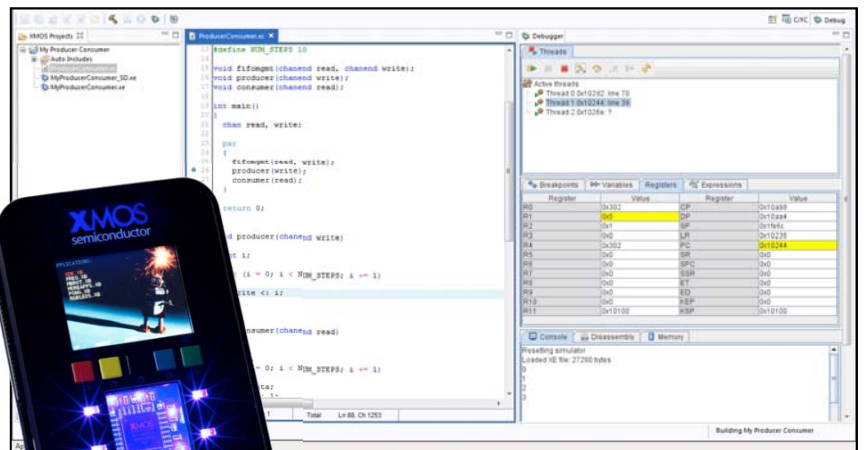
C/XC Debug

XMOS Projects

My Producer Consumer
Auto Includes
ProducerConsumer.xc
MyProducerConsumer_SD.xe
MyProducerConsumer.xe

ProducerConsumer.xc

13 #define NUM_STEPS 10
14
15 void fifomgmt(chanend read, chanend write);
16 void producer(chanend write);
17 void consumer(chanend read);
18
19 int main()
20 {
21 chan read, write;
22
23 par
24 {
25 fifomgmt(read, write);
26 producer(write);
27 consumer(read);
 }

 return 0;

 d producer(chanend write)

 t i;

 (i = 0; i < NUM_STEPS; i += 1)

 rite <: i;

 nsumer(chanend read)

 (i = 0; i < NUM_STEPS; i += 1)

 ta;

Total Ln 88, Ch 1253

Debugger

Threads

Active threads
Thread 0 0x102d2: line 70
Thread 1 0x10244: line 39
Thread 2 0x1026e: ?

Breakpoints Variables Registers Expressions

| Register | Value | Register | Value |
|---|---|---|---|
| R0 | 0x302 | CP | 0x10a98 |
| R1 | 0x5 | DP | 0x10aa4 |
| R2 | 0x1 | SP | 0x1fe6c |
| R3 | 0x0 | LR | 0x10236 |
| R4 | 0x302 | PC | 0x10244 |
| R5 | 0x0 | SR | 0x0 |
| R6 | 0x0 | SPC | 0x0 |
| R7 | 0x0 | SSR | 0x0 |
| R8 | 0x0 | ET | 0x0 |
| R9 | 0x0 | ED | 0x0 |
| R10 | 0x0 | KEP | 0x0 |
| R11 | 0x10100 | KSP | 0x10100 |

Console Disassembly Memory

Resetting simulator
Loaded XE file: 27290 bytes
0
1
2
3

Building My Producer Consumer

XMOS
semiconductor

XMOS